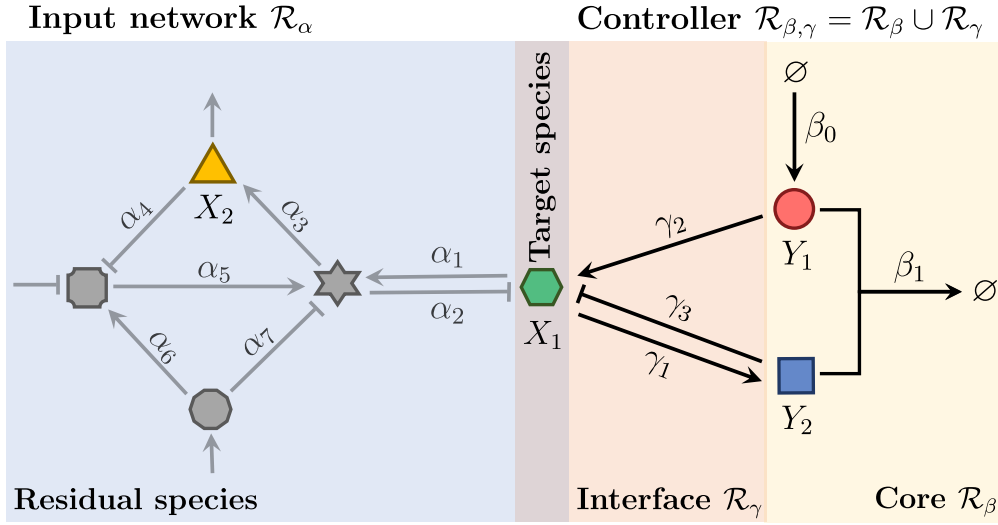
Input network $\mathcal{R}_\alpha$

Controller $\mathcal{R}_{\beta,\gamma} = \mathcal{R}_\beta \cup \mathcal{R}_\gamma$

Target species

$\varnothing$

$\beta_0$

$X_2$

$\alpha_4$

$\alpha_3$

$\gamma_2$

$Y_1$

$\alpha_5$

$\alpha_1$

$\beta_1$

$\varnothing$

$\alpha_2$

$\gamma_3$

$X_1$

$\alpha_6$

$\alpha_7$

$\gamma_1$

$Y_2$

Residual species

Interface $\mathcal{R}_\gamma$

Core $\mathcal{R}_\beta$